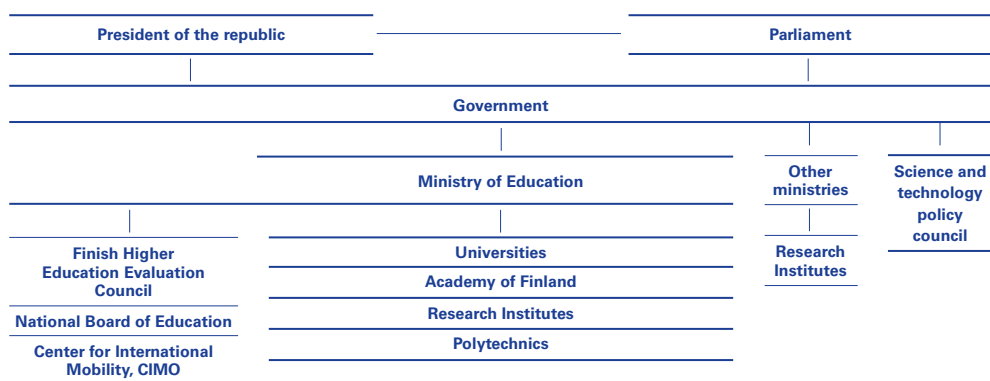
President of the republic

Parliament

Government

Ministry of Education

Other ministries

Science and technology policy council

Finish Higher Education Evaluation Council

National Board of Education

Center for International Mobility, CIMO

Universities

Academy of Finland

Research Institutes

Polytechnics

Research Institutes